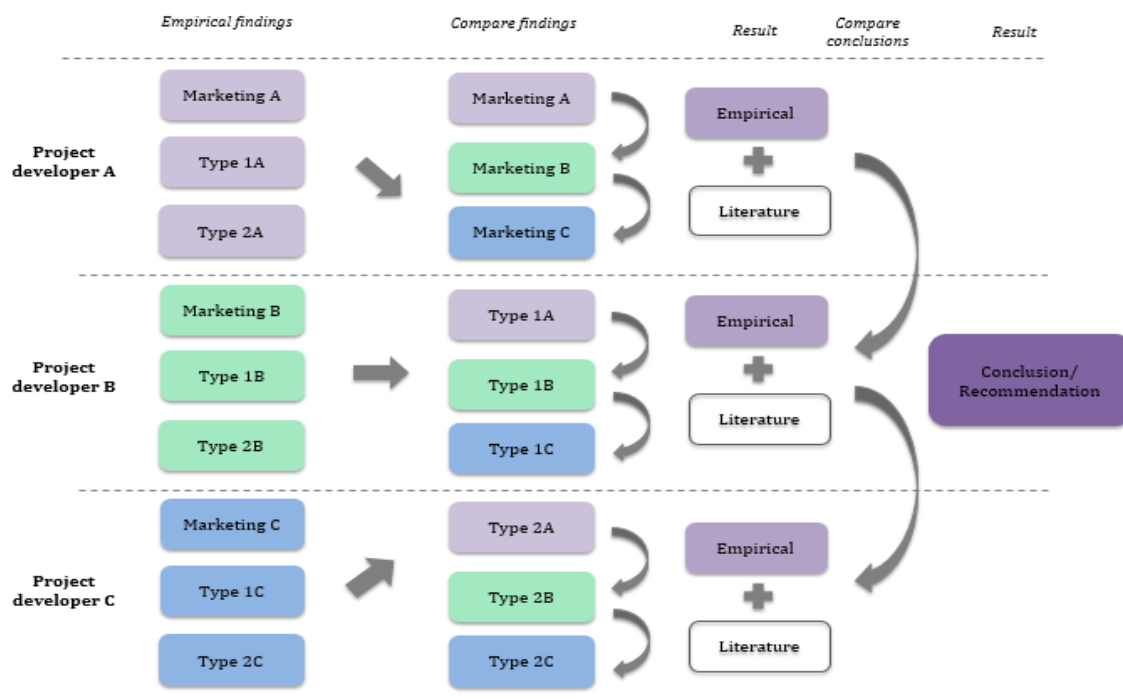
Empirical findings

Compare findings

Result

Compare conclusions

Result

Project developer A

Marketing A

Type 1A

Type 2A

Marketing A

Marketing B

Marketing C

Empirical

Literature

Project developer B

Marketing B

Type 1B

Type 2B

Type 1A

Type 1B

Type 1C

Empirical

Literature

Conclusion/ Recommendation

Project developer C

Marketing C

Type 1C

Type 2C

Type 2A

Type 2B

Type 2C

Empirical

Literature